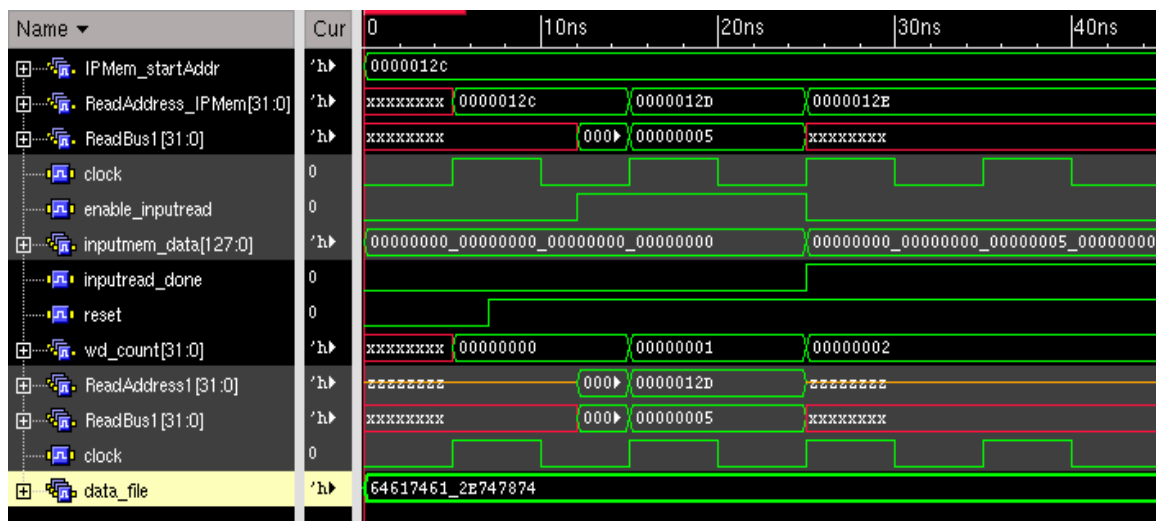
| Name ▾ | Cur | 0 | 10ns | 20ns | 30ns | 40ns |
|---|---|---|---|---|---|---|
| IPMem_startAddr | 'h▸ | 0000012c | | | | |
| ReadAddress_IPMem[31:0] | 'h▸ | xxxxxxxx 0000012c | 0000012D | 0000012E | | |
| ReadBus1[31:0] | 'h▸ | xxxxxxxx | 000▸ 00000005 | xxxxxxxx | | |
| clock | 0 | | | | | |
| enable_inputread | 0 | | | | | |
| inputmem_data[127:0] | 'h▸ | 00000000_00000000_00000000_00000000 | | 00000000_00000000_00000005_00000000 | | |
| inputread_done | 0 | | | | | |
| reset | 0 | | | | | |
| wd_count[31:0] | 'h▸ | xxxxxxxx 00000000 | 00000001 | 00000002 | | |
| ReadAddress1[31:0] | 'h▸ | zzzzzzzz | 000▸ 0000012D | zzzzzzzz | | |
| ReadBus1[31:0] | 'h▸ | xxxxxxxx | 000▸ 00000005 | xxxxxxxx | | |
| clock | 0 | | | | | |
| data_file | 'h▸ | 64617461_2E747874 | | | | |